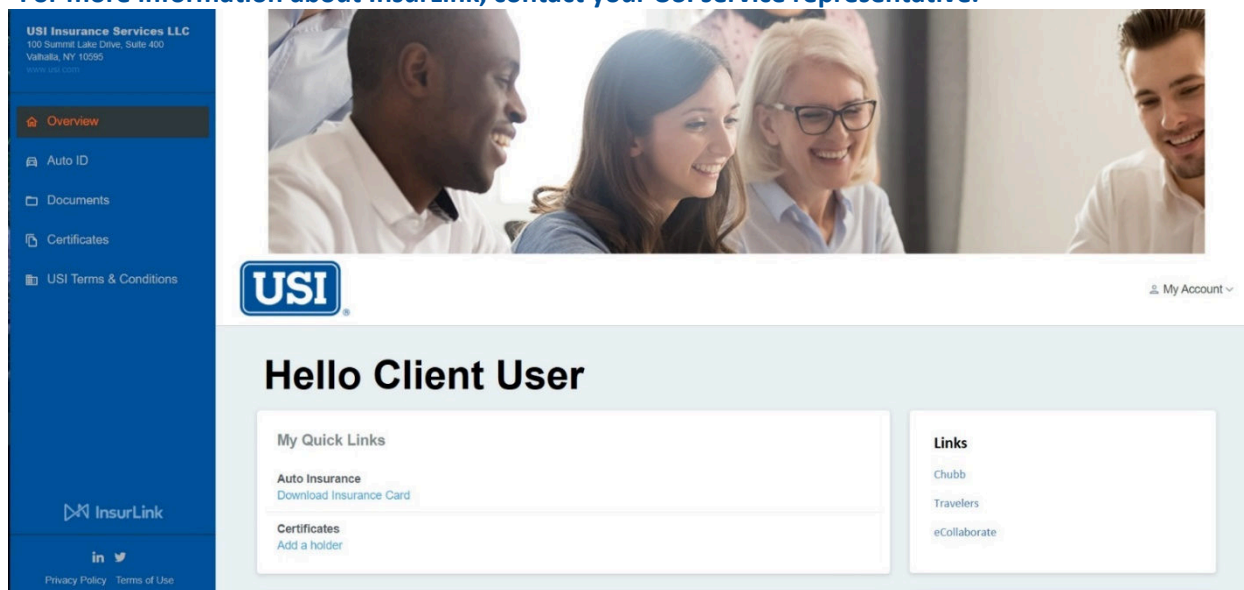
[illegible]

USI Insurance Services LLC
100 Summit Lake Drive, Suite 400
Valhalla, NY 10595
www.usi.com

Overview

Auto ID

Documents

Certificates

USI Terms & Conditions

InsurLink

in

Privacy Policy Terms of Use

USI

My Account

Hello Client User

My Quick Links

Auto Insurance
Download Insurance Card

Certificates
Add a holder

Links

Chubb

Travelers

eCollaborate